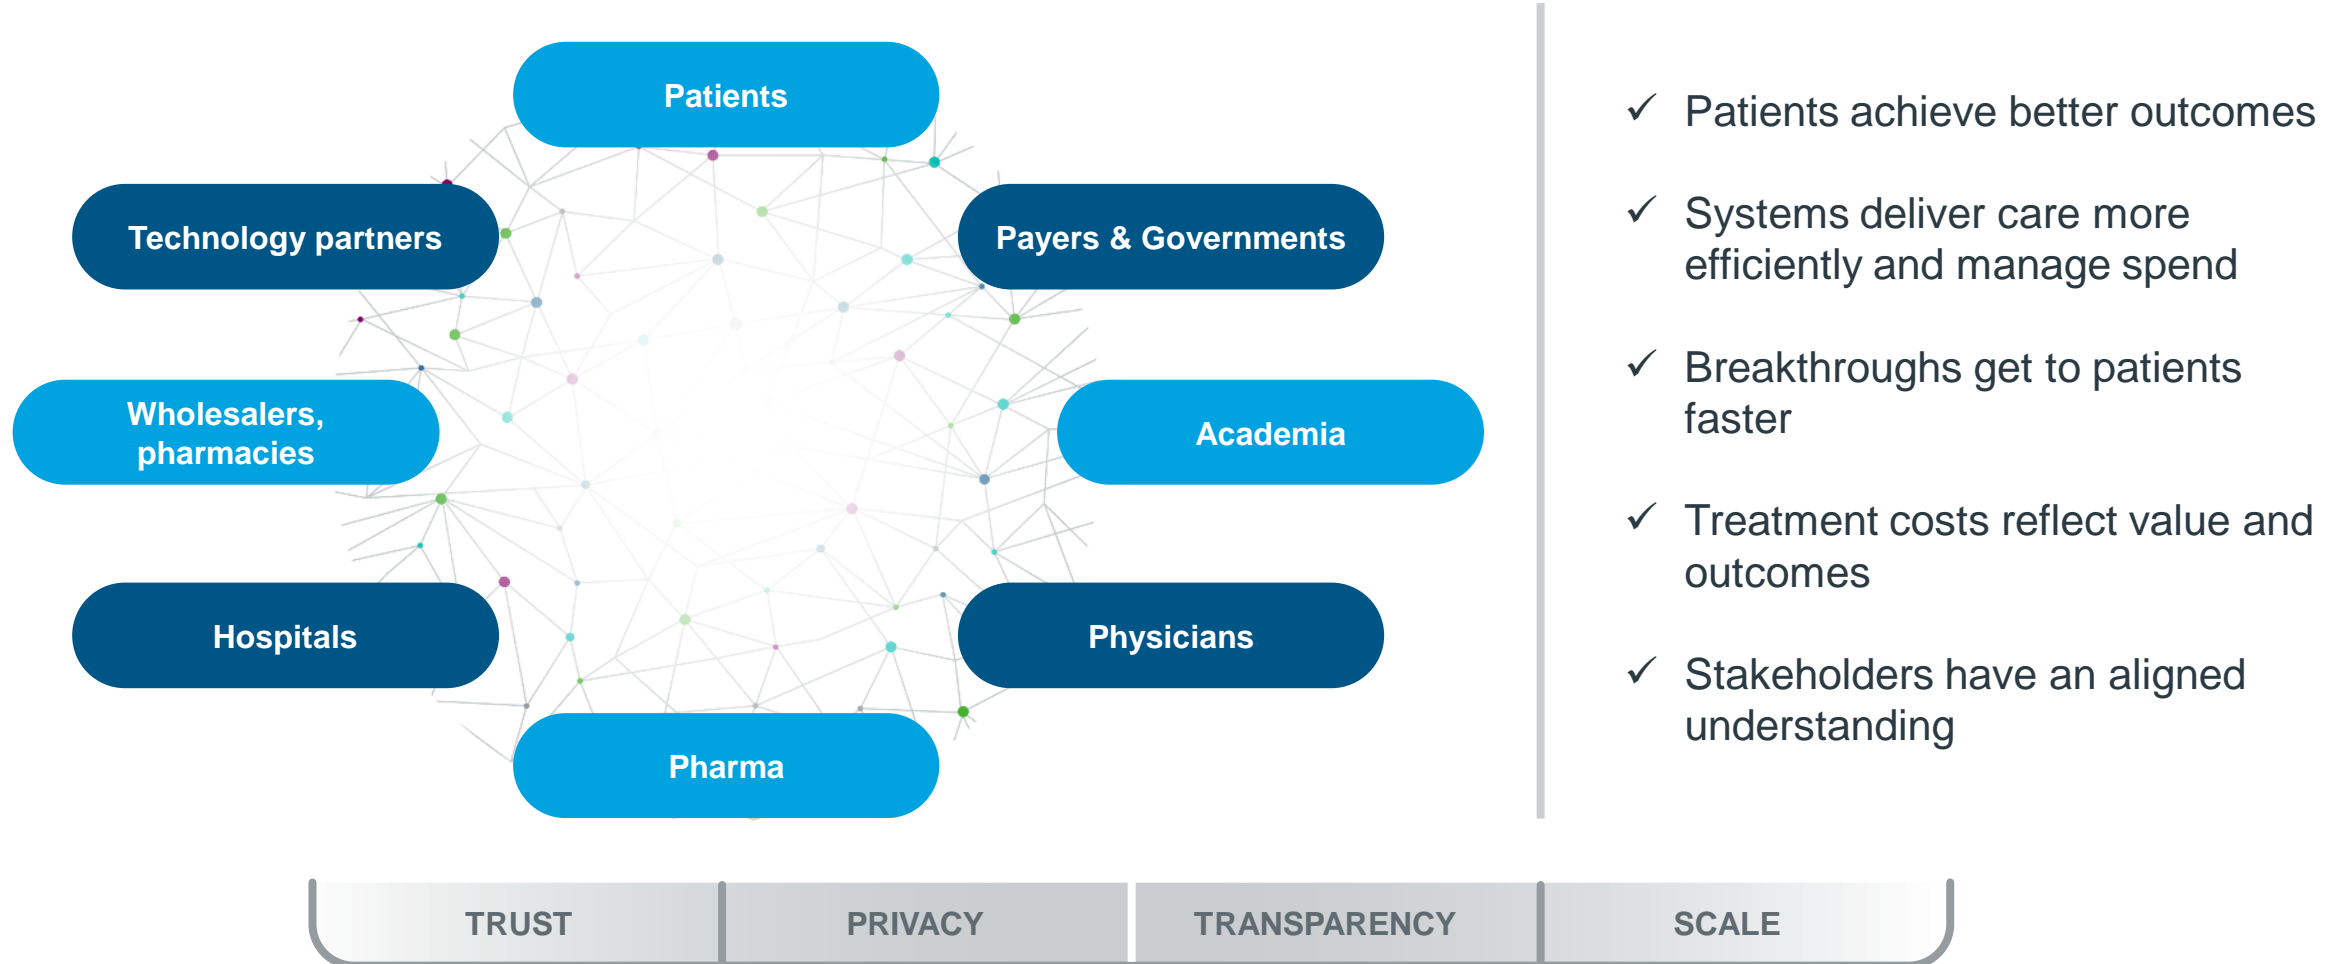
Patients

Technology partners

Payers & Governments

Wholesalers, pharmacies

Academia

Hospitals

Physicians

Pharma

✓ Patients achieve better outcomes

✓ Systems deliver care more efficiently and manage spend

✓ Breakthroughs get to patients faster

✓ Treatment costs reflect value and outcomes

✓ Stakeholders have an aligned understanding

| TRUST | PRIVACY | TRANSPARENCY | SCALE |